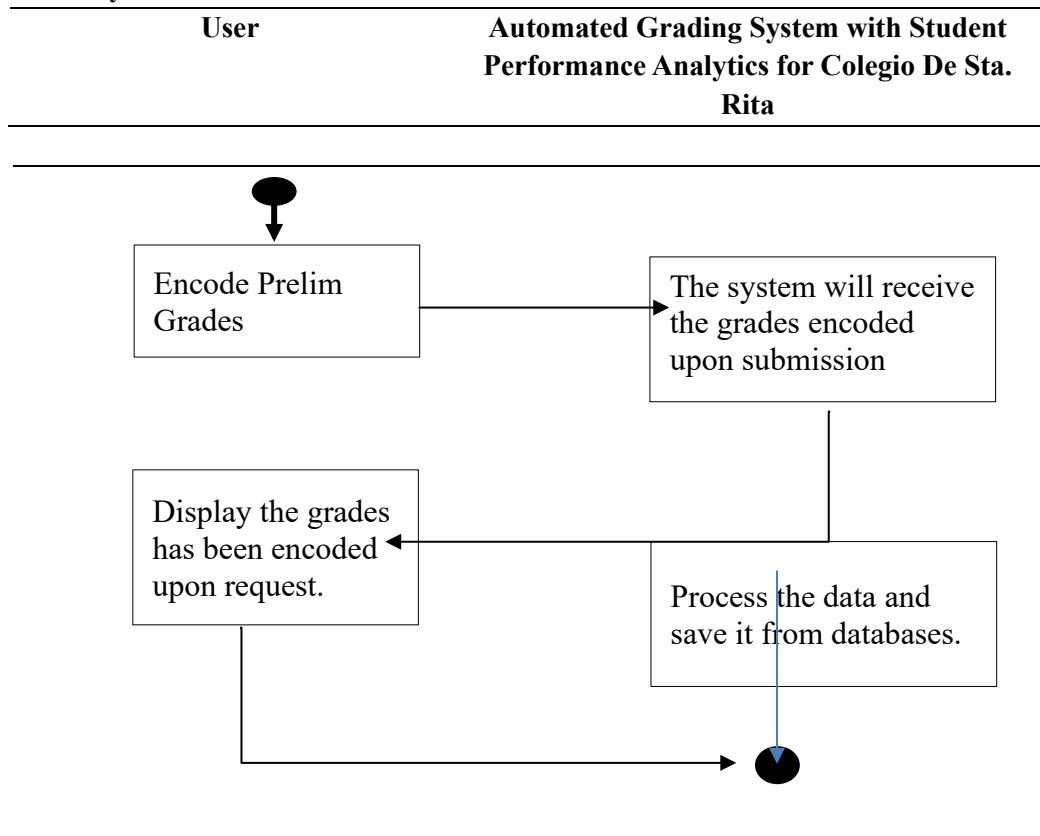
User

Automated Grading System with Student Performance Analytics for Colegio De Sta. Rita

Encode Prelim Grades

The system will receive the grades encoded upon submission

Display the grades has been encoded upon request.

Process the data and save it from databases.